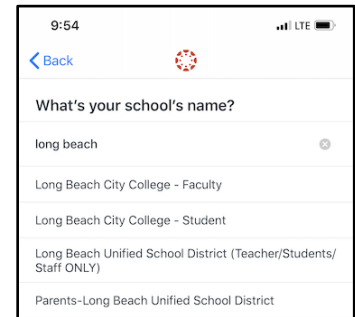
9:54

LTE

Back

What's your school's name?

long beach

Long Beach City College - Faculty

Long Beach City College - Student

Long Beach Unified School District (Teacher/Students/Staff ONLY)

Parents-Long Beach Unified School District